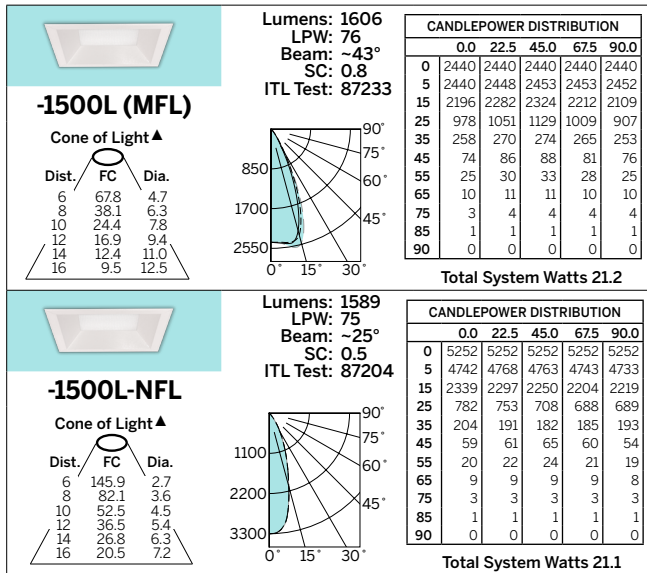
-1500L (MFL)

Cone of Light▲

| Dist. | FC | Dia. |
|---|---|---|
| 6 | 67.8 | 4.7 |
| 8 | 38.1 | 6.3 |
| 10 | 24.4 | 7.8 |
| 12 | 16.9 | 9.4 |
| 14 | 12.4 | 11.0 |
| 16 | 9.5 | 12.5 |

Lumens: 1606
LPW: 76
Beam: ~43°
SC: 0.8
ITL Test: 87233

850
1700
2550
0° 15° 30° 45° 60° 75° 90°

CANDLEPOWER DISTRIBUTION

| | 0.0 | 22.5 | 45.0 | 67.5 | 90.0 |
|---|---|---|---|---|---|
| 0 | 2440 | 2440 | 2440 | 2440 | 2440 |
| 5 | 2440 | 2448 | 2453 | 2453 | 2452 |
| 15 | 2196 | 2282 | 2324 | 2212 | 2109 |
| 25 | 978 | 1051 | 1129 | 1009 | 907 |
| 35 | 258 | 270 | 274 | 265 | 253 |
| 45 | 74 | 86 | 88 | 81 | 76 |
| 55 | 25 | 30 | 33 | 28 | 25 |
| 65 | 10 | 11 | 11 | 10 | 10 |
| 75 | 3 | 4 | 4 | 4 | 4 |
| 85 | 1 | 1 | 1 | 1 | 1 |
| 90 | 0 | 0 | 0 | 0 | 0 |

Total System Watts 21.2

-1500L-NFL

Cone of Light▲

| Dist. | FC | Dia. |
|---|---|---|
| 6 | 145.9 | 2.7 |
| 8 | 82.1 | 3.6 |
| 10 | 52.5 | 4.5 |
| 12 | 36.5 | 5.4 |
| 14 | 26.8 | 6.3 |
| 16 | 20.5 | 7.2 |

Lumens: 1589
LPW: 75
Beam: ~25°
SC: 0.5
ITL Test: 87204

1100
2200
3300
0° 15° 30° 45° 60° 75° 90°

CANDLEPOWER DISTRIBUTION

| | 0.0 | 22.5 | 45.0 | 67.5 | 90.0 |
|---|---|---|---|---|---|
| 0 | 5252 | 5252 | 5252 | 5252 | 5252 |
| 5 | 4742 | 4768 | 4763 | 4743 | 4733 |
| 15 | 2339 | 2297 | 2250 | 2204 | 2219 |
| 25 | 782 | 753 | 708 | 688 | 689 |
| 35 | 204 | 191 | 182 | 185 | 193 |
| 45 | 59 | 61 | 65 | 60 | 54 |
| 55 | 20 | 22 | 24 | 21 | 19 |
| 65 | 9 | 9 | 9 | 9 | 8 |
| 75 | 3 | 3 | 3 | 3 | 3 |
| 85 | 1 | 1 | 1 | 1 | 1 |
| 90 | 0 | 0 | 0 | 0 | 0 |

Total System Watts 21.1